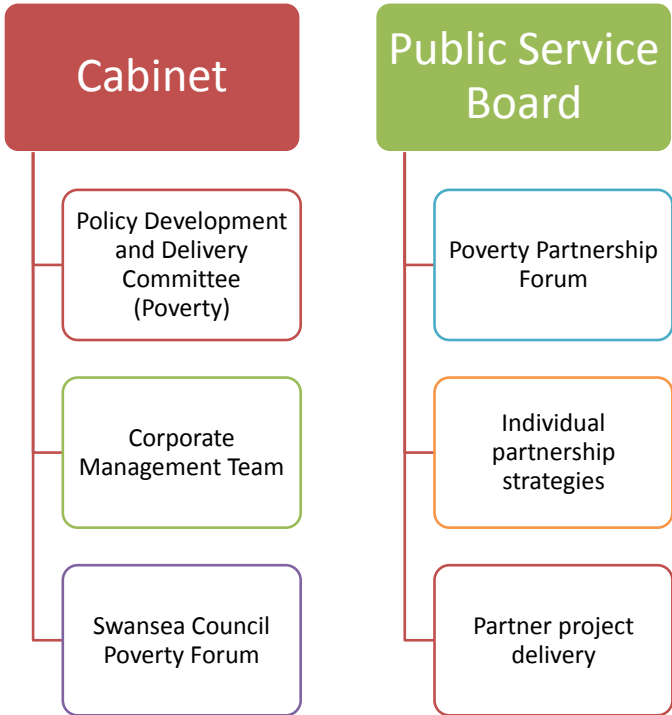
Cabinet

Policy Development and Delivery Committee (Poverty)

Corporate Management Team

Swansea Council Poverty Forum

Public Service Board

Poverty Partnership Forum

Individual partnership strategies

Partner project delivery